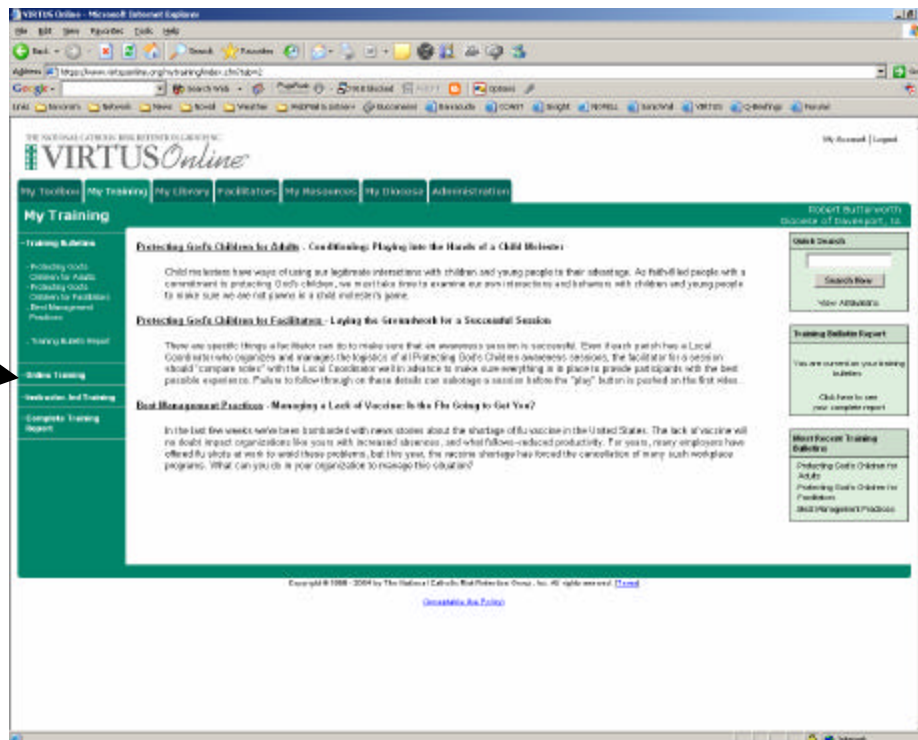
VIRTUS Online - Microsoft Internet Explorer

File Edit View Favorites Tools Help

Back Search Favorites

Address https://www.virtusonline.org/mytraining/index.cfm?tab=2

Google

Links

THE NATIONAL CATHOLIC RISK RETENTION GROUP, INC.

VIRTUS Online

My Account | Logout

My Toolbox | My Training | My Library | Facilitators | My Resources | My Diocese | Administration

My Training

Robert Butterworth
Diocese of Davenport, IA

- Training Bulletins

- Protecting God's Children for Adults
- Protecting God's Children for Facilitators
- Best Management Practices

- Training Bulletin Report

Online Training

Instructor-led Training

Complete Training Report

Protecting God's Children for Adults - Conditioning: Playing into the Hands of a Child Molester

Child molesters have ways of using our legitimate interactions with children and young people to their advantage. As faith-filled people with a commitment to protecting God's children, we must take time to examine our own interactions and behaviors with children and young people to make sure we are not pawns in a child molester's game.

Protecting God's Children for Facilitators - Laying the Groundwork for a Successful Session

There are specific things a facilitator can do to make sure that an awareness session is successful. Even if each parish has a Local Coordinator who organizes and manages the logistics of all Protecting God's Children awareness sessions, the facilitator for a session should "compare notes" with the Local Coordinator well in advance to make sure everything is in place to provide participants with the best possible experience. Failure to follow-through on these details can sabotage a session before the "play" button is pushed on the first video.

Best Management Practices - Managing a Lack of Vaccine: Is the Flu Going to Get You?

In the last few weeks we've been bombarded with news stories about the shortage of flu vaccine in the United States. The lack of vaccine will no doubt impact organizations like yours with increased absences, and what follows--reduced productivity. For years, many employers have offered flu shots at work to avoid these problems, but this year, the vaccine shortage has forced the cancellation of many such workplace programs. What can you do in your organization to manage this situation?

Quick Search

Search Now

View All Bulletins

Training Bulletin Report

You are current on your training bulletins

Click here to see your complete report

Most Recent Training Bulletins

Protecting God's Children for Adults
Protecting God's Children for Facilitators
Best Management Practices

Copyright © 1998 - 2004 by The National Catholic Risk Retention Group, Inc. All rights reserved. [Terms]

Acceptable Use Policy

Internet